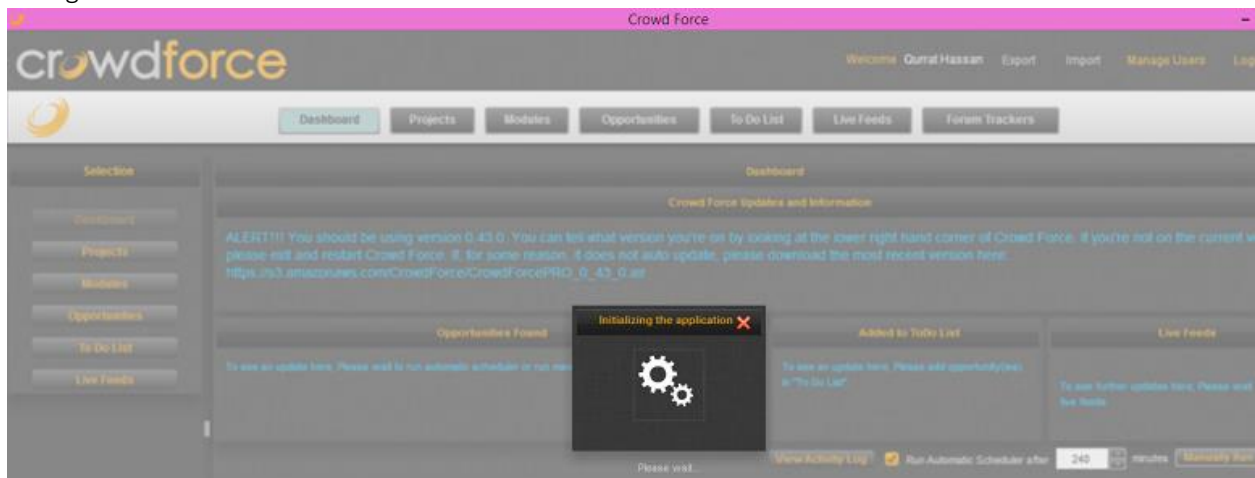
Crowd Force

crowdforce

Welcome Qurrat Hassan Export Import Manage Users Log

Dashboard Projects Modules Opportunities To Do List Live Feeds Forum Trackers

Selection

Dashboard

Projects

Modules

Opportunities

To Do List

Live Feeds

Dashboard

Crowd Force Updates and Information

ALERT!!! You should be using version 0.43.0. You can tell what version you're on by looking at the lower right hand corner of Crowd Force. If you're not on the current v please exit and restart Crowd Force. If, for some reason, it does not auto update, please download the most recent version here: https://s3.amazonaws.com/CrowdForce/CrowdForcePRO_0_43_0.air

Opportunities Found

To see an update here, Please wait to run automatic scheduler or run ma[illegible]

Initializing the application

Please wait...

Added to ToDo List

To see an update here, Please add opportunity(ies) in "To Do List"

Live Feeds

To see further updates here, Please add live feeds

View Activity Log

Run Automatic Scheduler after 240 minutes Manually Run